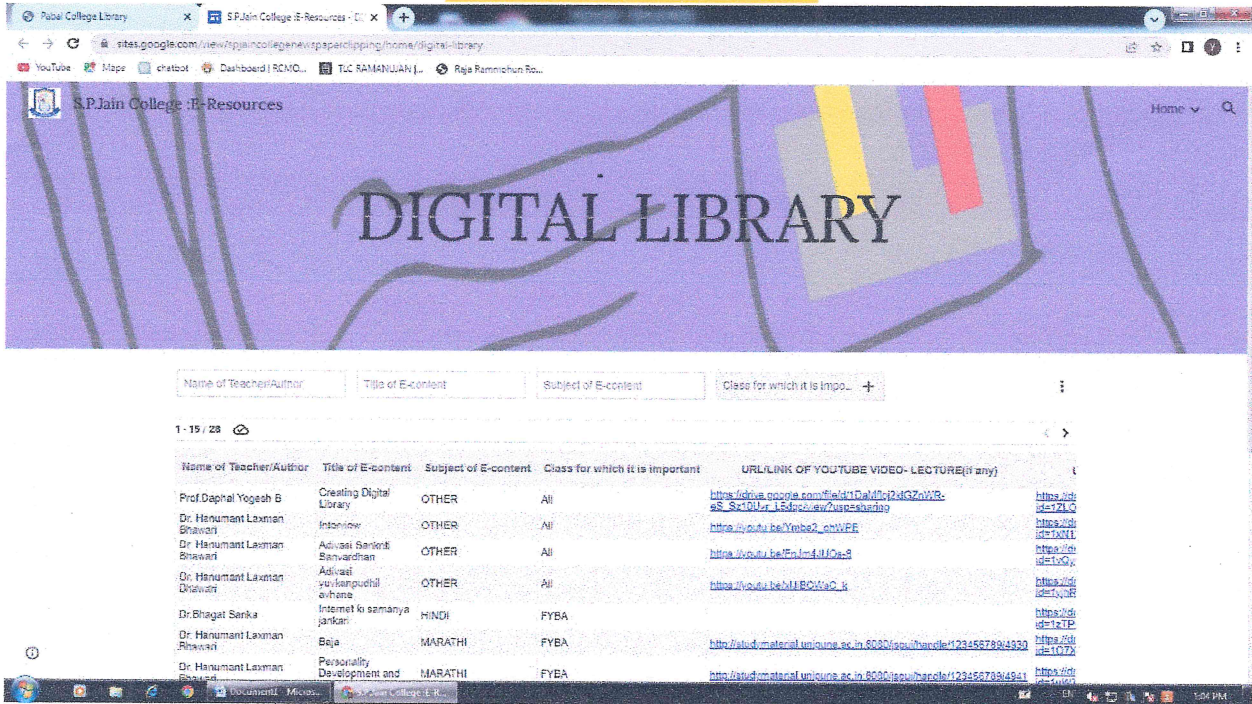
Pabal College Library ×
S.P.Jain College :E-Resources - D ×
+
sites.google.com/view/spjaincollegenewspaperclipping/home/digital-library
YouTube Maps chatbot Dashboard | RCMO... TLC RAMANUJAN |... Raja Ramnohun Ro...

S.P.Jain College :E-Resources
Home

DIGITAL LIBRARY

Name of Teacher/Author
Title of E-content
Subject of E-content
Class for which it is impo...

1 - 15 / 28

| Name of Teacher/Author | Title of E-content | Subject of E-content | Class for which it is important | URL/LINK OF YOUTUBE VIDEO- LECTURE(if any) | |
|---|---|---|---|---|---|
| Prof.Daphal Yogesh B | Creating Digital Library | OTHER | All | https://drive.google.com/file/d/1DaMlcj2dGZnWR-eS_Sz10Ur_L5dpc/view?usp=sharing | https://d id=1ZLO |
| Dr. Hanumant Laxman Bhawari | Interview | OTHER | All | https://youtu.be/Ymbe2_chWPE | https://d id=1xN1 |
| Dr. Hanumant Laxman Bhawari | Adivasi Sankriti Sanvardhan | OTHER | All | https://youtu.be/FnJm4JUOs-8 | https://d id=1vGy |
| Dr. Hanumant Laxman Bhawari | Adivasi yuvkanpudhil avhane | OTHER | All | https://youtu.be/xIJBOWaC_k | https://d id=1yJbR |
| Dr.Bhagat Sanka | Internet ki samanya jankari | HINDI | FYBA | | https://d id=1zTP |
| Dr. Hanumant Laxman Bhawari | Baja | MARATHI | FYBA | http://studymaterial.unipune.ac.in:8080/jspui/handle/123456789/4930 | https://d id=1O7X |
| Dr. Hanumant Laxman Bhawari | Personality Development and | MARATHI | FYBA | http://studymaterial.unipune.ac.in:8080/jspui/handle/123456789/4941 | https://d |

Document1 - Micros... S.P.Jain College :E-R...
1:04 PM